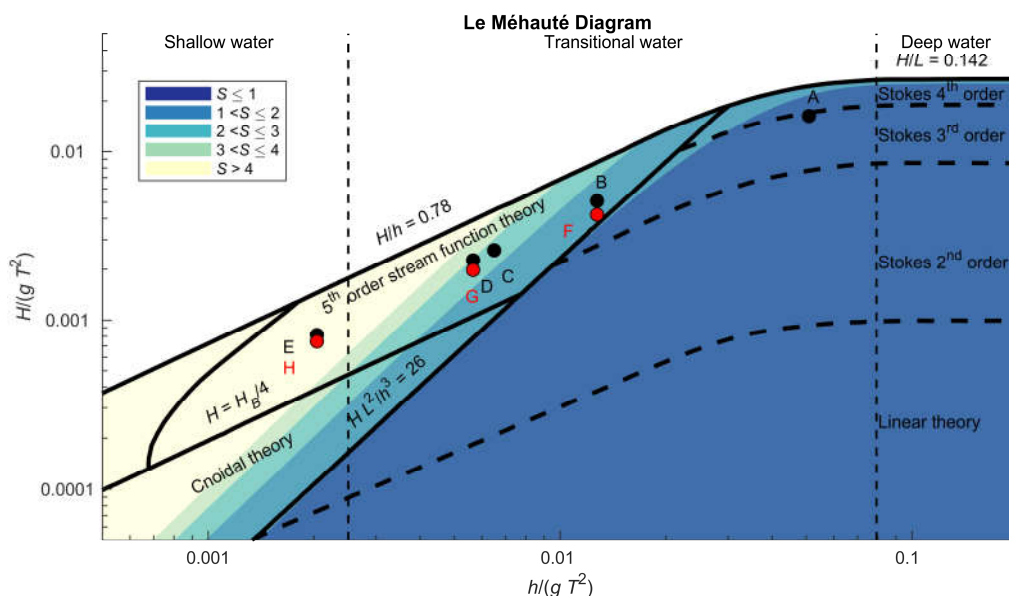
Le Méhauté Diagram

Shallow water

Transitional water

Deep water

$H/L = 0.142$

$S \leq 1$
$1 < S \leq 2$
$2 < S \leq 3$
$3 < S \leq 4$
$S > 4$

Stokes 4$^{th}$ order

Stokes 3$^{rd}$ order

Stokes 2$^{nd}$ order

Linear theory

A

B

F

C

D

G

E

H

$H/h = 0.78$

5$^{th}$ order stream function theory

$H = H_B/4$

$H L^2/h^3 = 26$

Cnoidal theory

0.01

0.001

0.0001

$H/(g\ T^2)$

0.001

0.01

0.1

$h/(g\ T^2)$